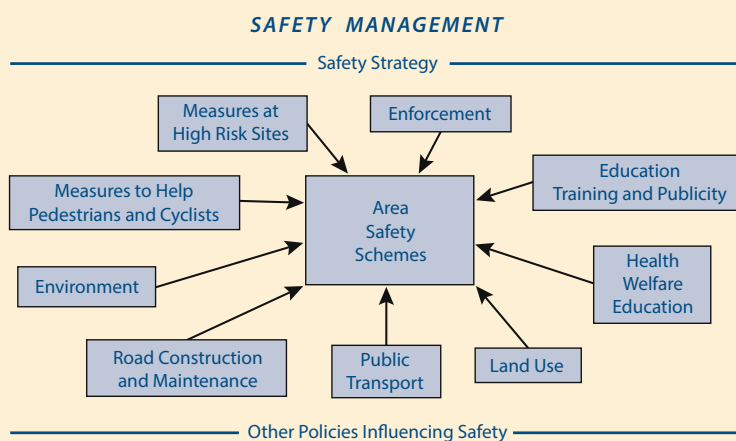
SAFETY MANAGEMENT

Safety Strategy

Measures at High Risk Sites

Enforcement

Measures to Help Pedestrians and Cyclists

Area Safety Schemes

Education Training and Publicity

Environment

Health Welfare Education

Road Construction and Maintenance

Public Transport

Land Use

Other Policies Influencing Safety